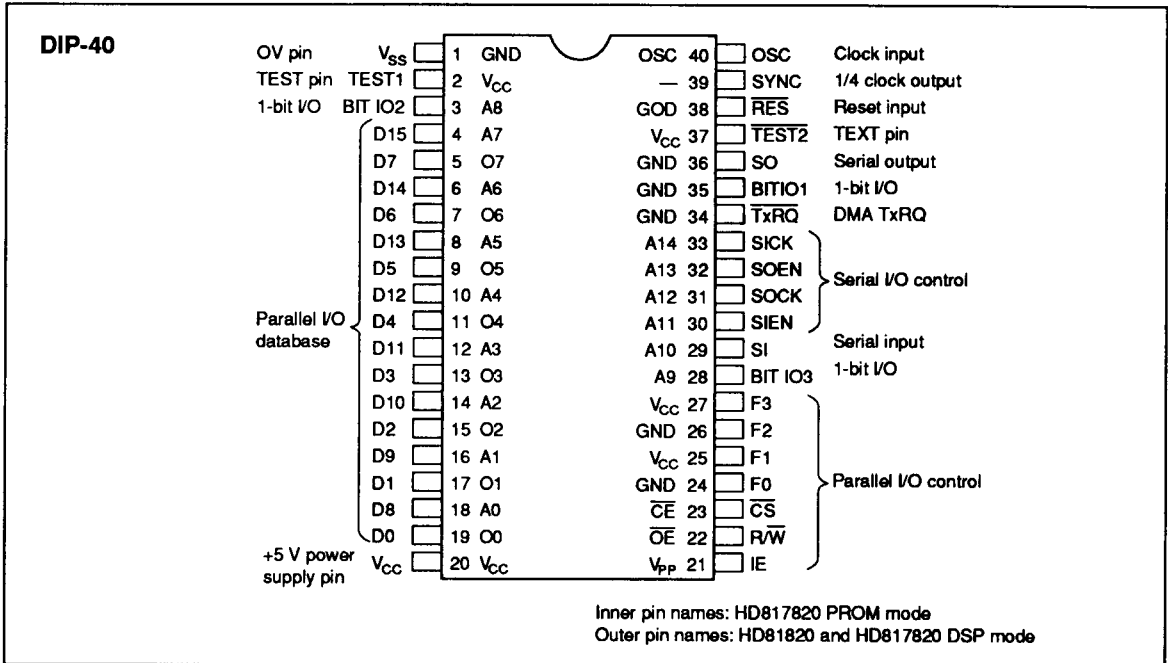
DIP-40

| | | Inner | Inner | | |
|---|---|---|---|---|---|
| OV pin | $V_{SS}$ | 1 GND | OSC 40 | OSC | Clock input |
| TEST pin | TEST1 | 2 $V_{CC}$ | — 39 | SYNC | 1/4 clock output |
| 1-bit I/O | BIT IO2 | 3 A8 | GOD 38 | $\overline{RES}$ | Reset input |
| | D15 | 4 A7 | $V_{CC}$ 37 | $\overline{TEST2}$ | TEXT pin |
| | D7 | 5 O7 | GND 36 | SO | Serial output |
| | D14 | 6 A6 | GND 35 | BITIO1 | 1-bit I/O |
| | D6 | 7 O6 | GND 34 | $\overline{TxRQ}$ | DMA TxRQ |
| | D13 | 8 A5 | A14 33 | SICK | |
| | D5 | 9 O5 | A13 32 | SOEN | Serial I/O control |
| | D12 | 10 A4 | A12 31 | SOCK | |
| Parallel I/O database | D4 | 11 O4 | A11 30 | SIEN | |
| | D11 | 12 A3 | A10 29 | SI | Serial input |
| | D3 | 13 O3 | A9 28 | BIT IO3 | 1-bit I/O |
| | D10 | 14 A2 | $V_{CC}$ 27 | F3 | |
| | D2 | 15 O2 | GND 26 | F2 | |
| | D9 | 16 A1 | $V_{CC}$ 25 | F1 | |
| | D1 | 17 O1 | GND 24 | F0 | Parallel I/O control |
| | D8 | 18 A0 | $\overline{CE}$ 23 | $\overline{CS}$ | |
| | D0 | 19 O0 | $\overline{OE}$ 22 | R/$\overline{W}$ | |
| +5 V power supply pin | $V_{CC}$ | 20 $V_{CC}$ | $V_{PP}$ 21 | IE | |

Inner pin names: HD817820 PROM mode
Outer pin names: HD81820 and HD817820 DSP mode